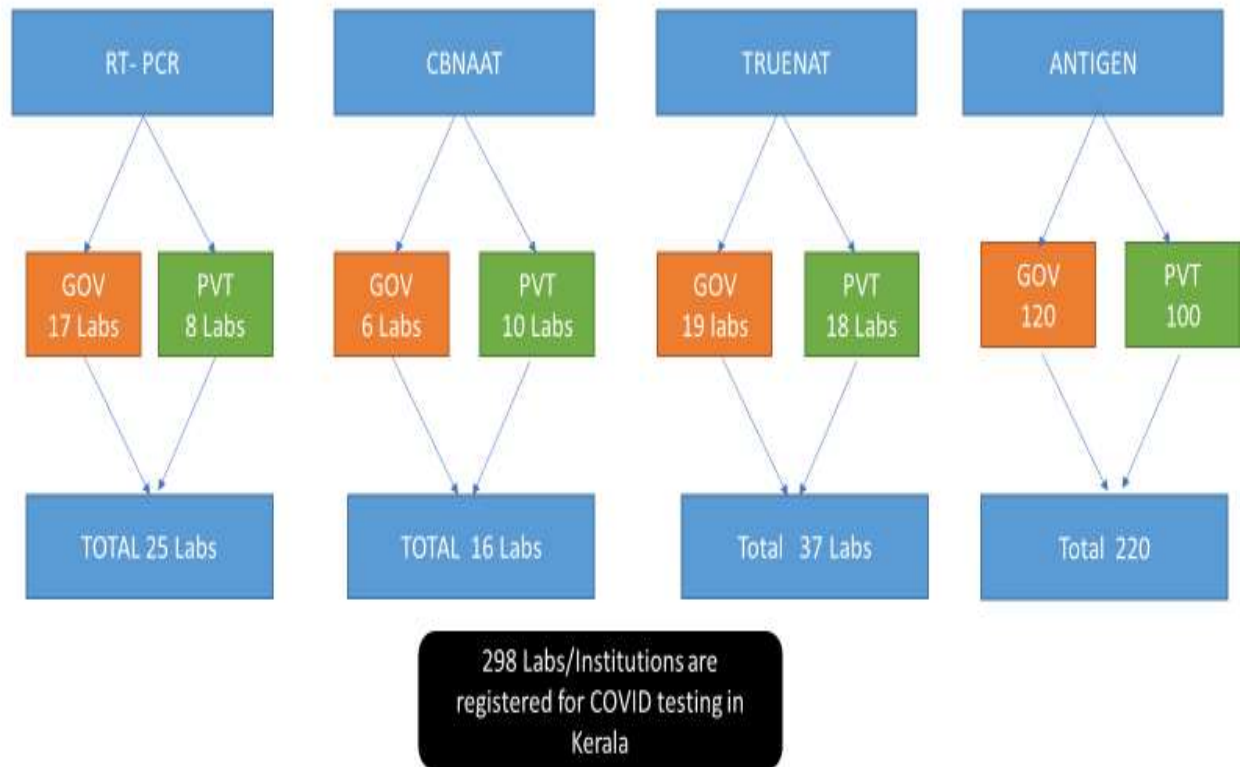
RT- PCR

GOV
17 Labs

PVT
8 Labs

TOTAL 25 Labs

CBNAAT

GOV
6 Labs

PVT
10 Labs

TOTAL 16 Labs

TRUENAT

GOV
19 labs

PVT
18 Labs

Total 37 Labs

ANTIGEN

GOV
120

PVT
100

Total 220

298 Labs/Institutions are registered for COVID testing in Kerala